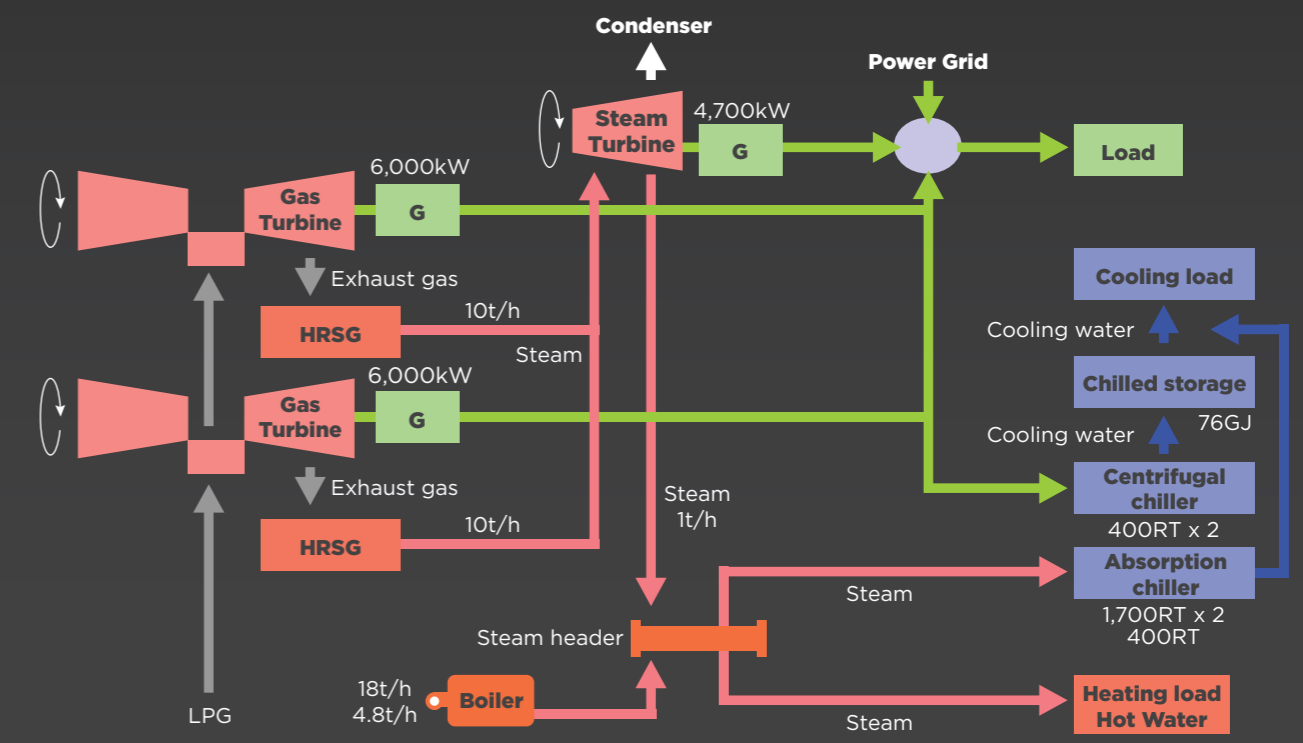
Condenser

Power Grid

Steam Turbine

4,700kW

G

Load

Gas Turbine

6,000kW

G

Exhaust gas

HRSG

10t/h

Steam

Cooling load

Cooling water

Chilled storage

76GJ

Gas Turbine

6,000kW

G

Cooling water

Centrifugal chiller

400RT x 2

Exhaust gas

Steam 1t/h

HRSG

10t/h

Absorption chiller

1,700RT x 2
400RT

Steam

Steam header

18t/h
4.8t/h

Boiler

Heating load
Hot Water

LPG

Steam